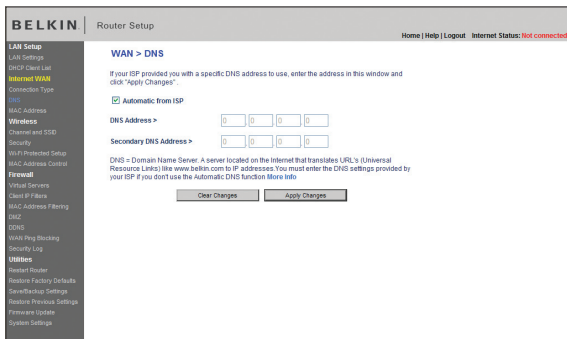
BELKIN | Router Setup

Home | Help | Logout   Internet Status: Not connected

LAN Setup
LAN Settings
DHCP Client List
Internet WAN
Connection Type
DNS
MAC Address
Wireless
Channel and SSID
Security
Wi-Fi Protected Setup
MAC Address Control
Firewall
Virtual Servers
Client IP Filters
MAC Address Filtering
DMZ
DDNS
WAN Ping Blocking
Security Log
Utilities
Restart Router
Restore Factory Defaults
Save/Backup Settings
Restore Previous Settings
Firmware Update
System Settings

WAN > DNS

If your ISP provided you with a specific DNS address to use, enter the address in this window and click "Apply Changes".

Automatic from ISP

DNS Address > 0 . 0 . 0 . 0

Secondary DNS Address > 0 . 0 . 0 . 0

DNS = Domain Name Server. A server located on the Internet that translates URL's (Universal Resource Links) like www.belkin.com to IP addresses. You must enter the DNS settings provided by your ISP if you don't use the Automatic DNS function More Info

Clear Changes   Apply Changes